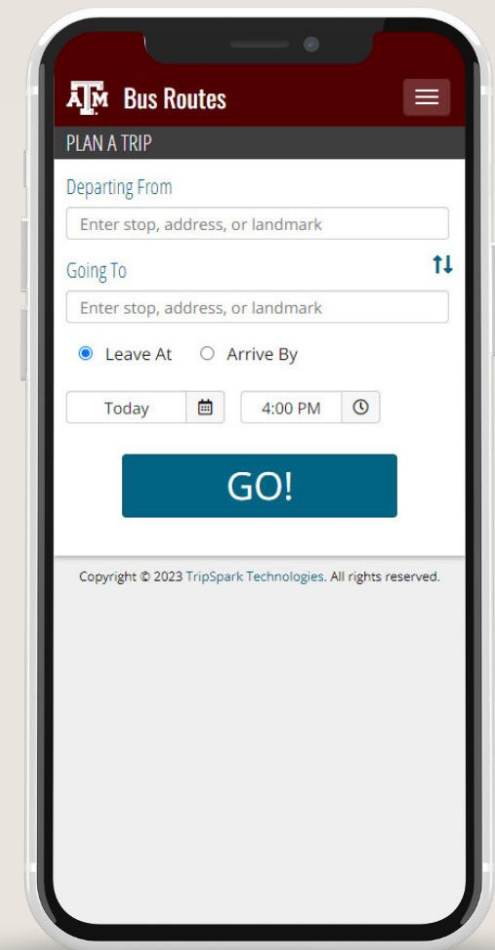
ATM Bus Routes

PLAN A TRIP

Departing From

Enter stop, address, or landmark

Going To

Enter stop, address, or landmark

Leave At Arrive By

Today 4:00 PM

GO!

Copyright © 2023 TripSpark Technologies. All rights reserved.